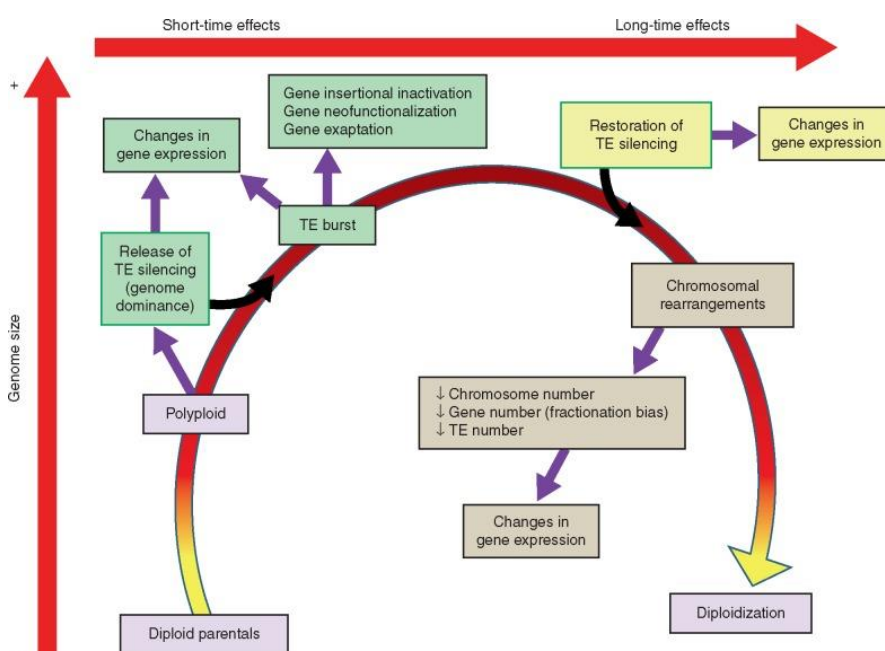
Short-time effects

Long-time effects

+

Genome size

Changes in gene expression

Gene insertional inactivation
Gene neofunctionalization
Gene exaptation

Restoration of TE silencing

Changes in gene expression

TE burst

Release of TE silencing (genome dominance)

Chromosomal rearrangements

↓ Chromosome number
↓ Gene number (fractionation bias)
↓ TE number

Polyploid

Changes in gene expression

Diploid parentals

Diploidization